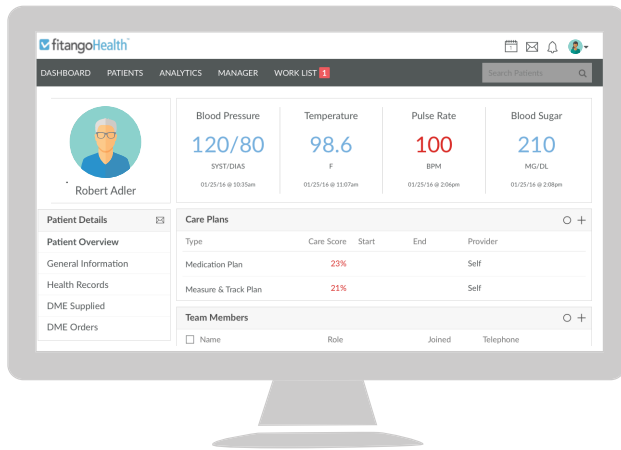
fitangoHealth™

DASHBOARD PATIENTS ANALYTICS MANAGER WORK LIST 1

Search Patients

Robert Adler

| Blood Pressure | Temperature | Pulse Rate | Blood Sugar |
|---|---|---|---|
| 120/80 | 98.6 | 100 | 210 |
| SYST/DIAS | F | BPM | MG/DL |
| 01/25/16 @ 10:35am | 01/25/16 @ 11:07am | 01/25/16 @ 2:06pm | 01/25/16 @ 2:08pm |

Patient Details

Patient Overview

General Information

Health Records

DME Supplied

DME Orders

Care Plans

| Type | Care Score | Start | End | Provider |
|---|---|---|---|---|
| Medication Plan | 23% | | | Self |
| Measure & Track Plan | 21% | | | Self |

Team Members

| Name | Role | Joined | Telephone |
|---|---|---|---|